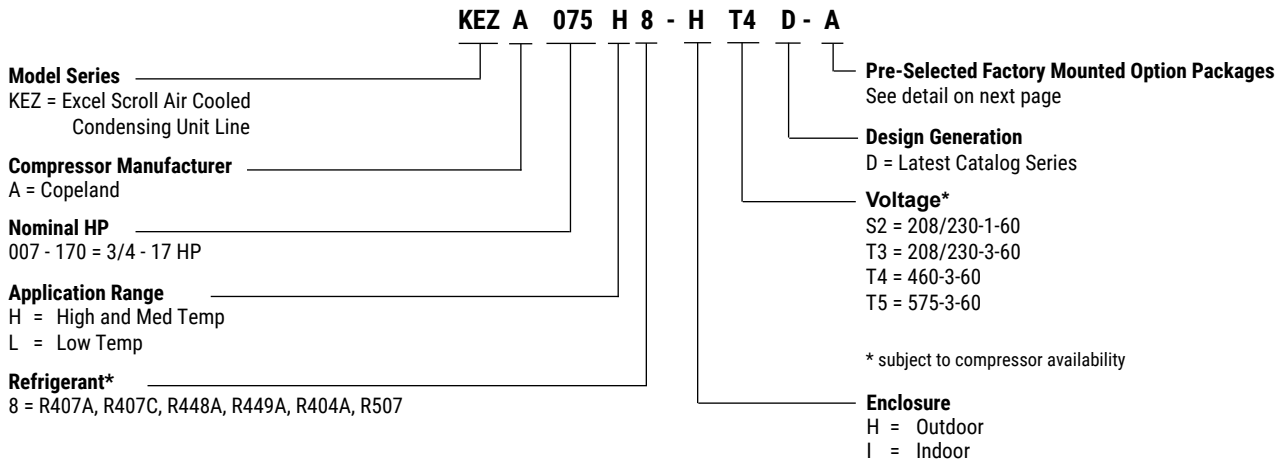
KEZ A 075 H 8 - H T4 D - A

Model Series
KEZ = Excel Scroll Air Cooled Condensing Unit Line

Compressor Manufacturer
A = Copeland

Nominal HP
007 - 170 = 3/4 - 17 HP

Application Range
H = High and Med Temp
L = Low Temp

Refrigerant*
8 = R407A, R407C, R448A, R449A, R404A, R507

Pre-Selected Factory Mounted Option Packages
See detail on next page

Design Generation
D = Latest Catalog Series

Voltage*
S2 = 208/230-1-60
T3 = 208/230-3-60
T4 = 460-3-60
T5 = 575-3-60

* subject to compressor availability

Enclosure
H = Outdoor
I = Indoor